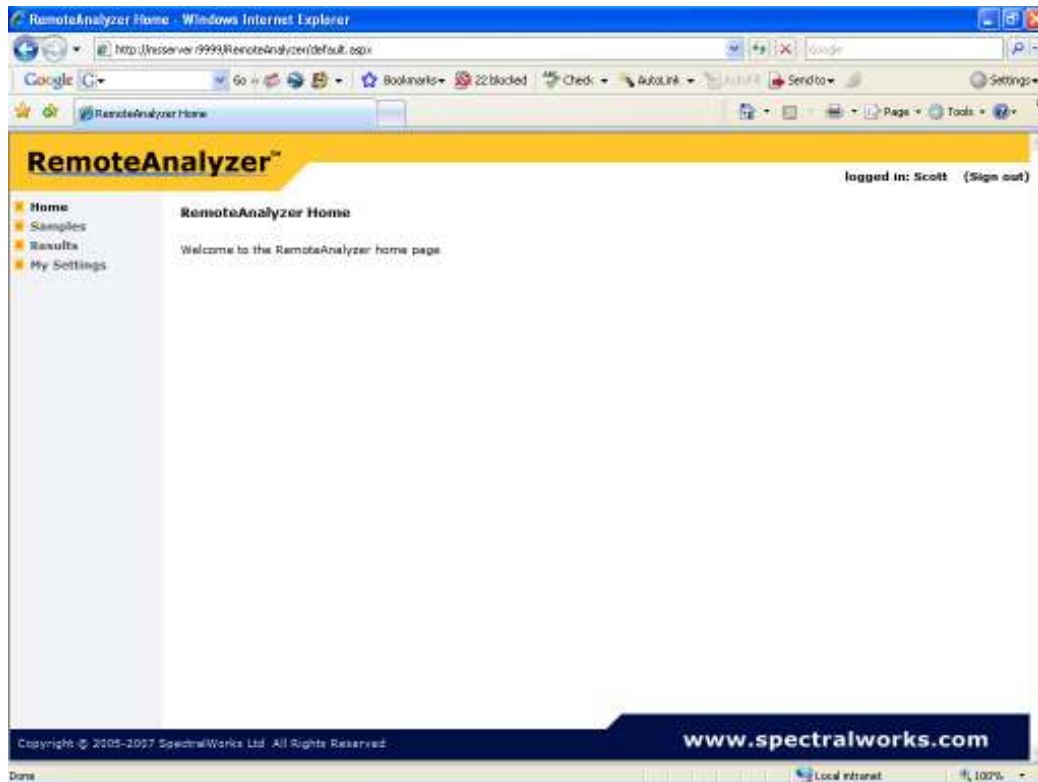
RemoteAnalyzer Home - Windows Internet Explorer

http://msserver:9999/RemoteAnalyzer/default.aspx

Google

Google G

Go Bookmarks 22 blocked Check AutoLink AutoFill Send to Settings

RemoteAnalyzer Home

Page Tools

RemoteAnalyzer™

logged in: Scott (Sign out)

Home
Samples
Results
My Settings

RemoteAnalyzer Home

Welcome to the RemoteAnalyzer home page

Copyright © 2005-2007 SpectralWorks Ltd All Rights Reserved

www.spectralworks.com

Done

Local intranet

100%